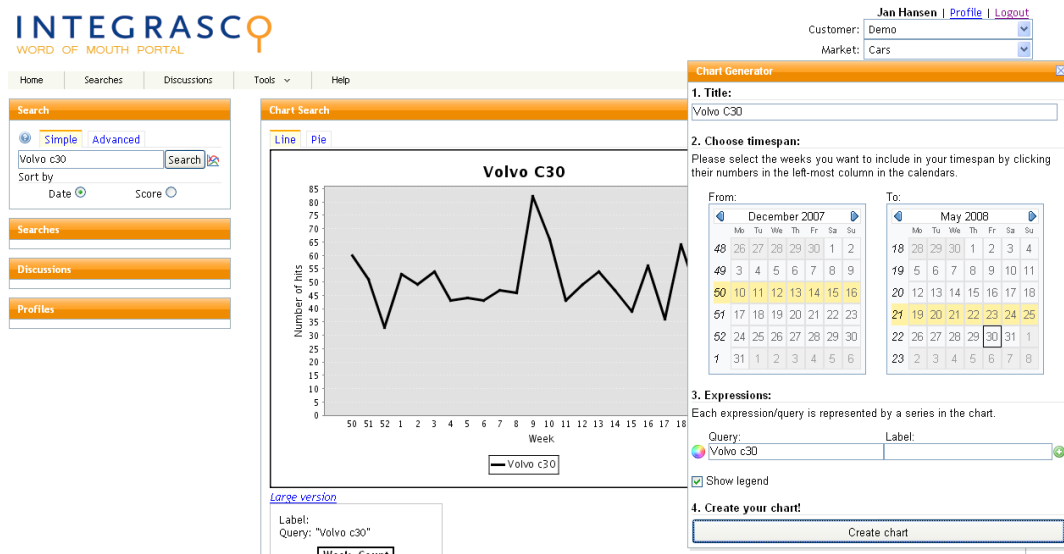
INTEGRASCO
WORD OF MOUTH PORTAL

Jan Hansen | Profile | Logout
Customer: Demo
Market: Cars

Home | Searches | Discussions | Tools | Help

Search
Simple | Advanced
Volvo c30 | Search
Sort by
Date ⦿ Score ○

Searches

Discussions

Profiles

Chart Search
Line | Pie

Volvo C30

Number of hits
85 80 75 70 65 60 55 50 45 40 35 30 25 20 15 10 5 0
50 51 52 1 2 3 4 5 6 7 8 9 10 11 12 13 14 15 16 17 18
Week
Volvo c30

Large version

Label:
Query: "Volvo c30"

Chart Generator
1. Title:
Volvo C30

2. Choose timespan:
Please select the weeks you want to include in your timespan by clicking their numbers in the left-most column in the calendars.

From:
December 2007

| | Mo | Tu | We | Th | Fr | Sa | Su |
|---|---|---|---|---|---|---|---|
| 48 | 26 | 27 | 28 | 29 | 30 | 1 | 2 |
| 49 | 3 | 4 | 5 | 6 | 7 | 8 | 9 |
| 50 | 10 | 11 | 12 | 13 | 14 | 15 | 16 |
| 51 | 17 | 18 | 19 | 20 | 21 | 22 | 23 |
| 52 | 24 | 25 | 26 | 27 | 28 | 29 | 30 |
| 1 | 31 | 1 | 2 | 3 | 4 | 5 | 6 |

To:
May 2008

| | Mo | Tu | We | Th | Fr | Sa | Su |
|---|---|---|---|---|---|---|---|
| 18 | 28 | 29 | 30 | 1 | 2 | 3 | 4 |
| 19 | 5 | 6 | 7 | 8 | 9 | 10 | 11 |
| 20 | 12 | 13 | 14 | 15 | 16 | 17 | 18 |
| 21 | 19 | 20 | 21 | 22 | 23 | 24 | 25 |
| 22 | 26 | 27 | 28 | 29 | 30 | 31 | 1 |
| 23 | 2 | 3 | 4 | 5 | 6 | 7 | 8 |

3. Expressions:
Each expression/query is represented by a series in the chart.
Query: Volvo c30
Label:
Show legend

4. Create your chart!
Create chart